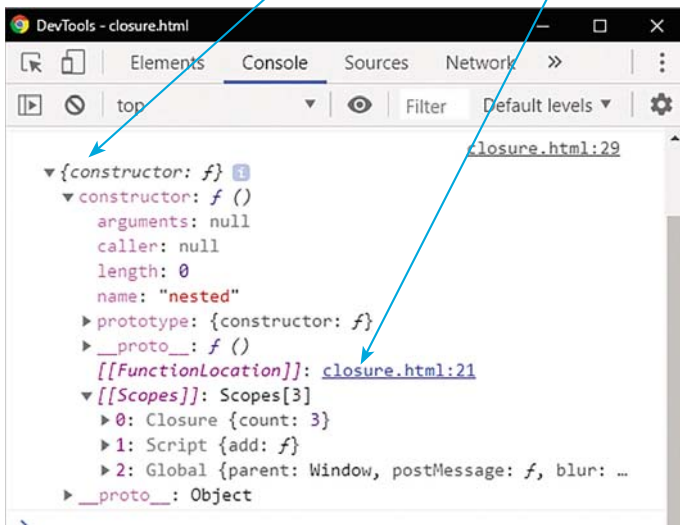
DevTools - closure.html

Elements Console Sources Network »

top Filter Default levels ▾

closure.html:29

▾{constructor: ƒ}
▾constructor: ƒ ()
arguments: null
caller: null
length: 0
name: "nested"
▸prototype: {constructor: ƒ}
▸__proto__: ƒ ()
[[FunctionLocation]]: closure.html:21
▾[[Scopes]]: Scopes[3]
▸0: Closure {count: 3}
▸1: Script {add: ƒ}
▸2: Global {parent: Window, postMessage: ƒ, blur: …
▸__proto__: Object